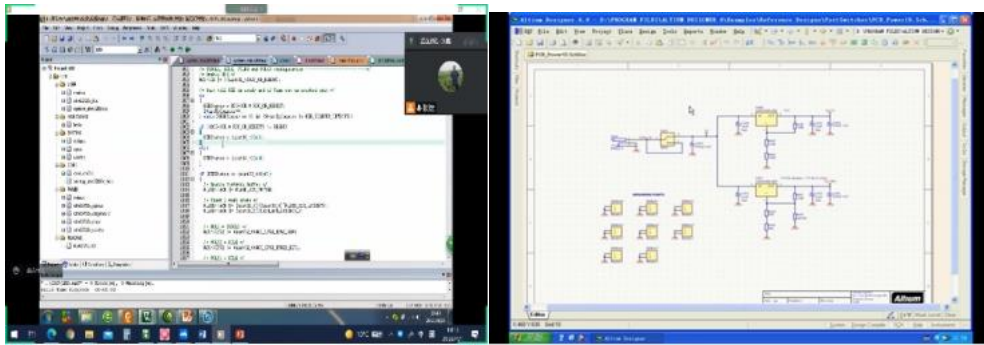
Altium Designer 6.0 - D:\PROGRAM FILES\ALTIUM DESIGNER 6\Examples\Reference Designs\PortSwitcher\PCB_Power\S.Sch...

File Edit View Project Place Design Tools Reports Window Help

Altium

Altium Designer

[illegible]